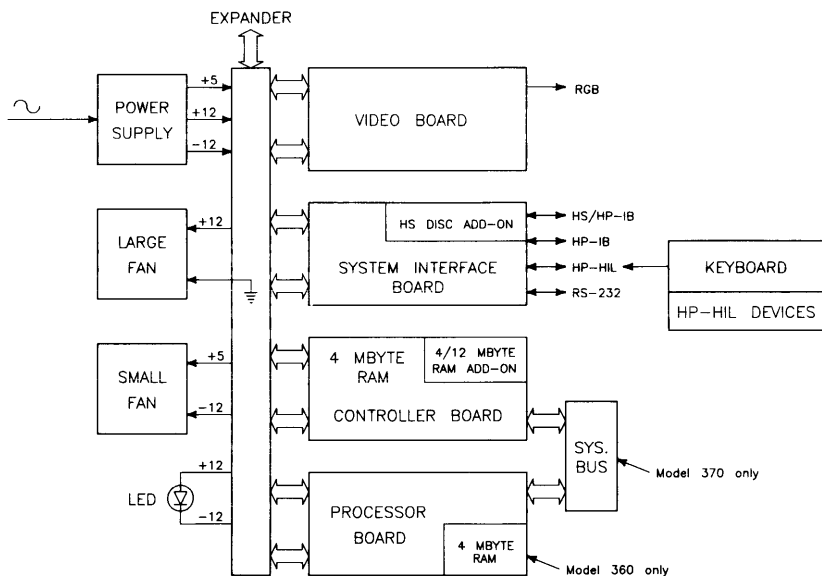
EXPANDER

POWER SUPPLY

+5

+12

-12

VIDEO BOARD

RGB

LARGE FAN

+12

HS DISC ADD-ON

SYSTEM INTERFACE BOARD

HS/HP-IB

HP-IB

HP-HIL

RS-232

KEYBOARD

HP-HIL DEVICES

SMALL FAN

+5

-12

4 MBYTE RAM

4/12 MBYTE RAM ADD-ON

CONTROLLER BOARD

SYS. BUS

Model 370 only

LED

+12

-12

PROCESSOR BOARD

4 MBYTE RAM

Model 360 only